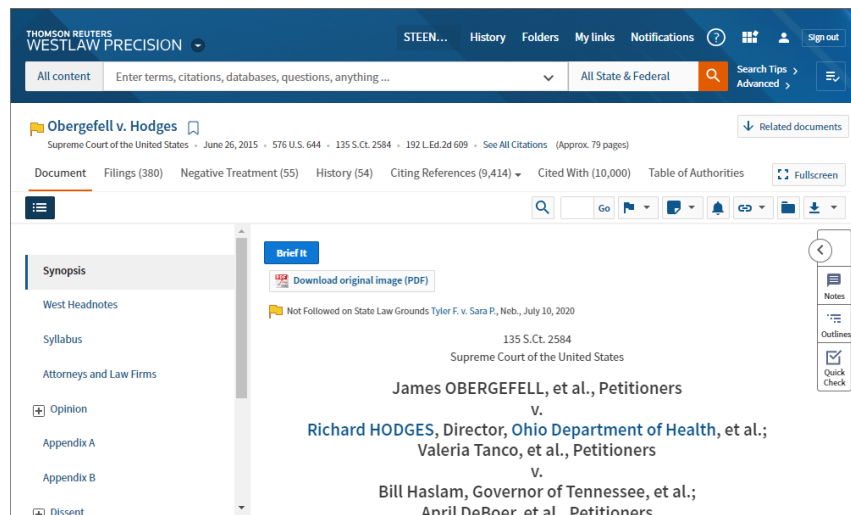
THOMSON REUTERS
WESTLAW PRECISION

STEEN... History Folders My links Notifications ? Sign out

All content Enter terms, citations, databases, questions, anything ... All State & Federal Search Tips › Advanced ›

Obergefell v. Hodges
Supreme Court of the United States • June 26, 2015 • 576 U.S. 644 • 135 S.Ct. 2584 • 192 L.Ed.2d 609 • See All Citations (Approx. 79 pages)

Related documents

Document Filings (380) Negative Treatment (55) History (54) Citing References (9,414) Cited With (10,000) Table of Authorities Fullscreen

Go

Synopsis
West Headnotes
Syllabus
Attorneys and Law Firms
Opinion
Appendix A
Appendix B
Dissent

Brief It
Download original image (PDF)
Not Followed on State Law Grounds Tyler F. v. Sara P., Neb., July 10, 2020

135 S.Ct. 2584
Supreme Court of the United States

James OBERGEFELL, et al., Petitioners
v.
Richard HODGES, Director, Ohio Department of Health, et al.;
Valeria Tanco, et al., Petitioners
v.
Bill Haslam, Governor of Tennessee, et al.;
April DeBoer, et al., Petitioners

Notes
Outlines
Quick Check